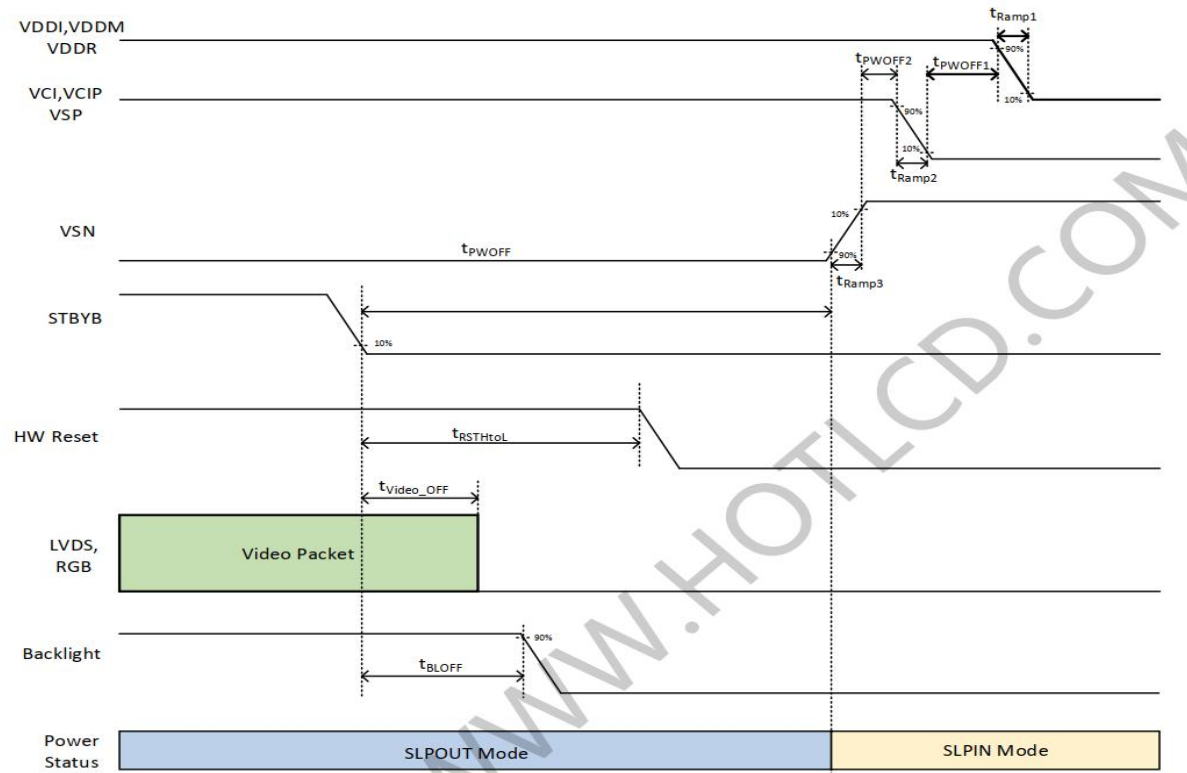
VDDI,VDDM VDDR

$t_{Ramp1}$

90%

10%

$t_{PWOFF2}$

$t_{PWOFF1}$

VCI,VCIP VSP

90%

10%

$t_{Ramp2}$

10%

VSN

$t_{PWOFF}$

90%

$t_{Ramp3}$

STBYB

10%

HW Reset

$t_{RSTHtoL}$

$t_{Video\_OFF}$

LVDS, RGB

Video Packet

Backlight

90%

$t_{BLOFF}$

Power Status

SLPOUT Mode

SLPIN Mode

WWW.HOTLCD.COM